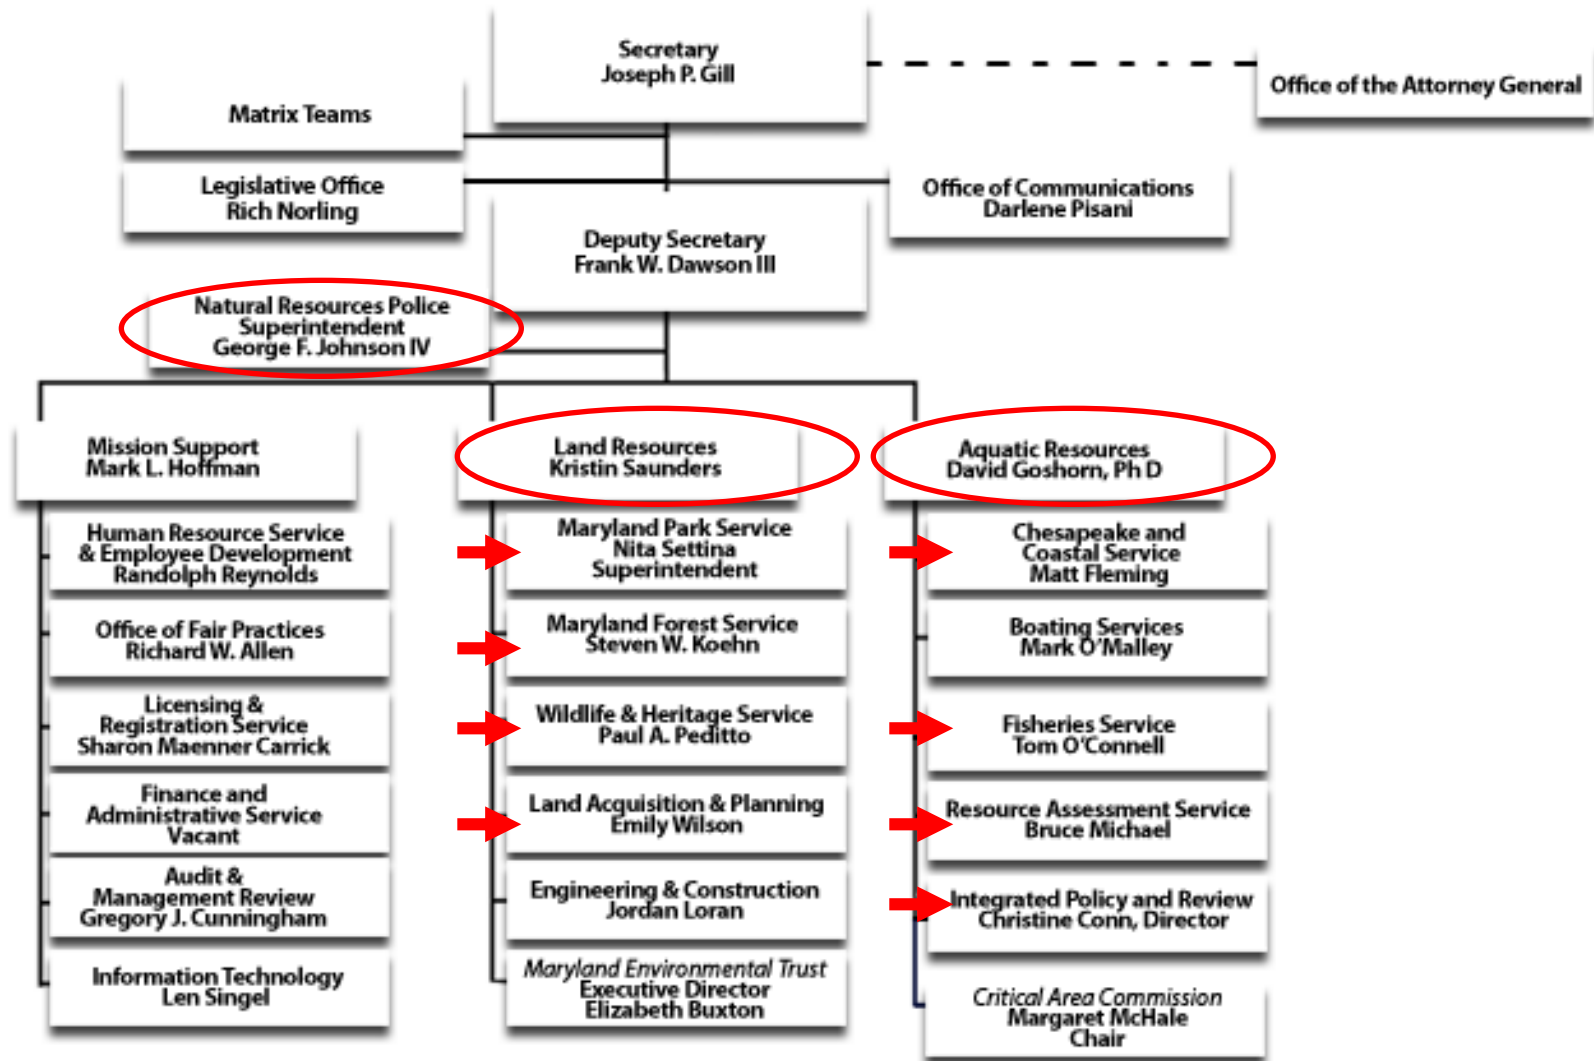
Secretary
Joseph P. Gill

Office of the Attorney General

Matrix Teams

Legislative Office
Rich Norling

Office of Communications
Darlene Pisani

Deputy Secretary
Frank W. Dawson III

Natural Resources Police
Superintendent
George F. Johnson IV

Mission Support
Mark L. Hoffman

Human Resource Service
& Employee Development
Randolph Reynolds

Office of Fair Practices
Richard W. Allen

Licensing &
Registration Service
Sharon Maenner Carrick

Finance and
Administrative Service
Vacant

Audit &
Management Review
Gregory J. Cunningham

Information Technology
Len Singel

Land Resources
Kristin Saunders

Maryland Park Service
Nita Settina
Superintendent

Maryland Forest Service
Steven W. Koehn

Wildlife & Heritage Service
Paul A. Peditto

Land Acquisition & Planning
Emily Wilson

Engineering & Construction
Jordan Loran

Maryland Environmental Trust
Executive Director
Elizabeth Buxton

Aquatic Resources
David Goshorn, Ph D

Chesapeake and
Coastal Service
Matt Fleming

Boating Services
Mark O'Malley

Fisheries Service
Tom O'Connell

Resource Assessment Service
Bruce Michael

Integrated Policy and Review
Christine Conn, Director

Critical Area Commission
Margaret McHale
Chair